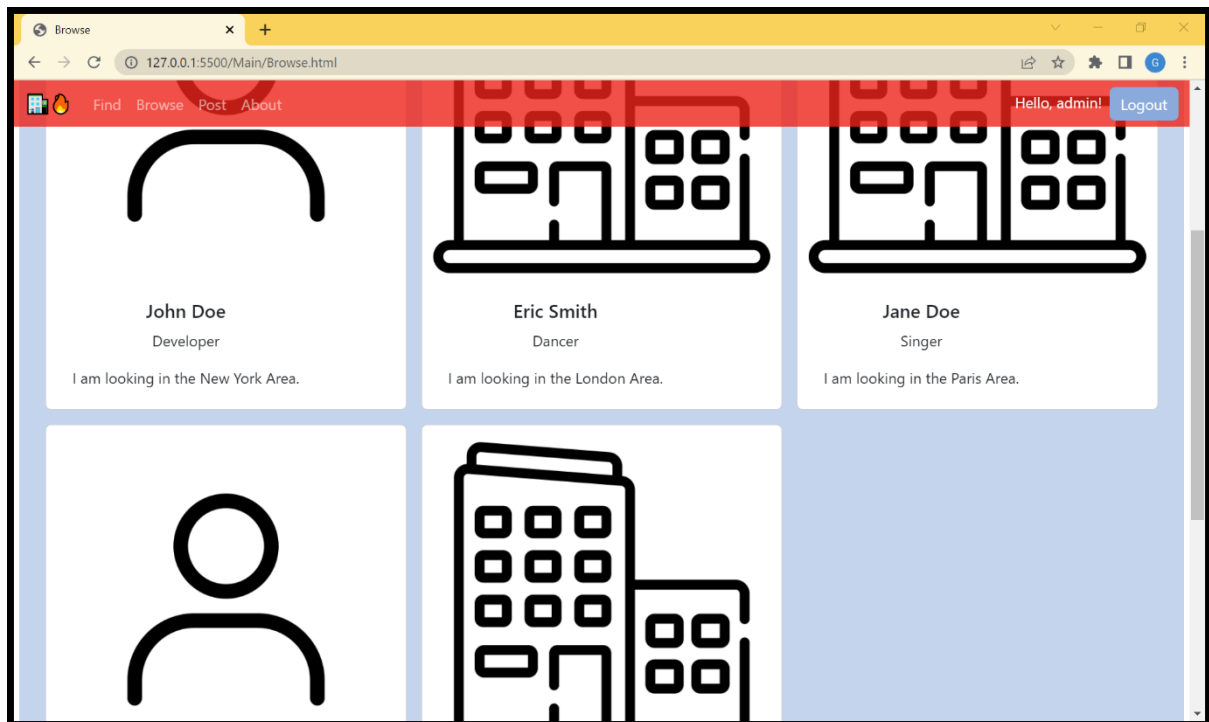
Browse
127.0.0.1:5500/Main/Browse.html
G

Find Browse Post About

Hello, admin! Logout

John Doe
Developer
I am looking in the New York Area.

Eric Smith
Dancer
I am looking in the London Area.

Jane Doe
Singer
I am looking in the Paris Area.